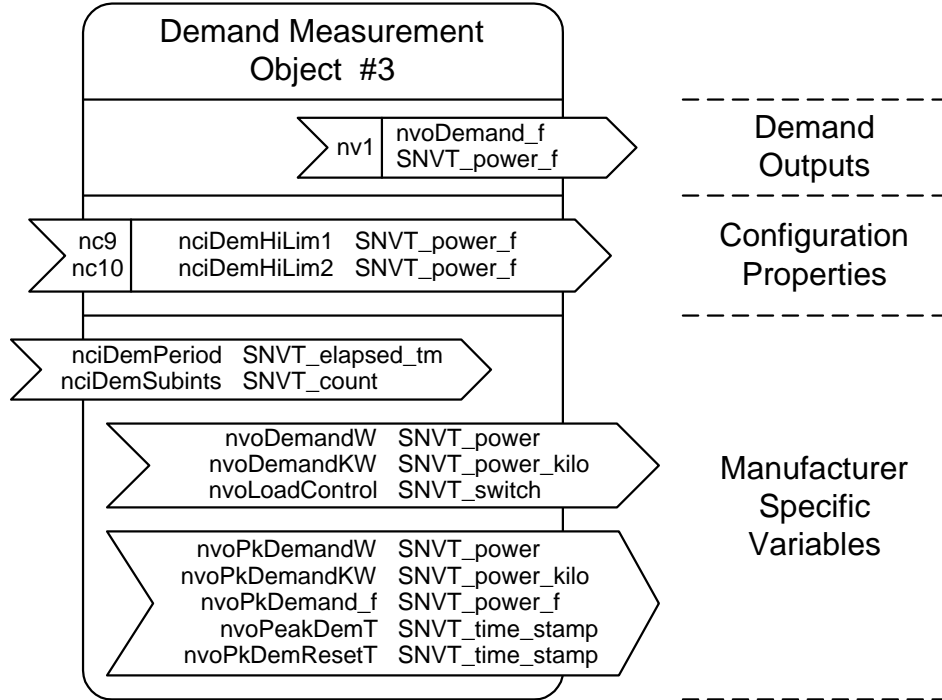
Demand Measurement Object #3

nv1 nvoDemand_f SNVT_power_f

Demand Outputs

nc9 nc10 nciDemHiLim1 SNVT_power_f
nciDemHiLim2 SNVT_power_f

Configuration Properties

nciDemPeriod SNVT_elapsed_tm
nciDemSubints SNVT_count

nvoDemandW SNVT_power
nvoDemandKW SNVT_power_kilo
nvoLoadControl SNVT_switch

Manufacturer Specific Variables

nvoPkDemandW SNVT_power
nvoPkDemandKW SNVT_power_kilo
nvoPkDemand_f SNVT_power_f
nvoPeakDemT SNVT_time_stamp
nvoPkDemResetT SNVT_time_stamp